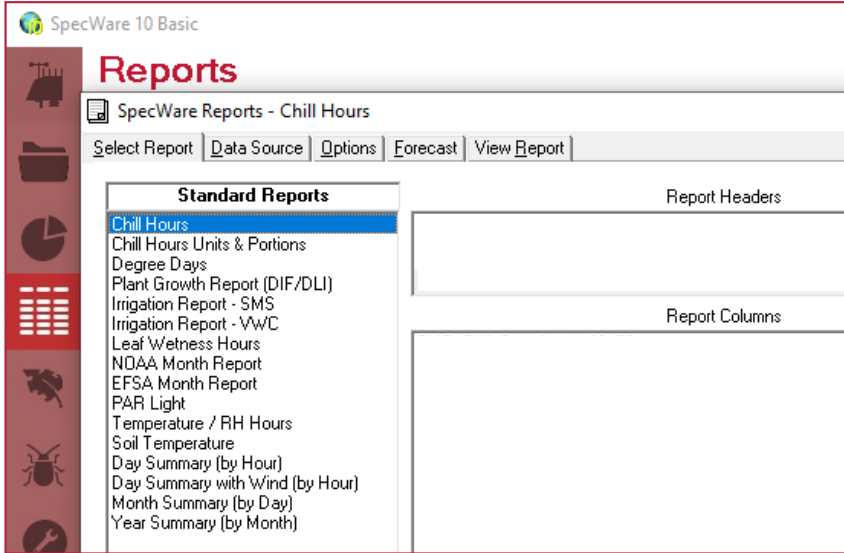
SpecWare 10 Basic

Reports

SpecWare Reports - Chill Hours

Select Report | Data Source | Options | Forecast | View Report

Standard Reports

Chill Hours
Chill Hours Units & Portions
Degree Days
Plant Growth Report (DIF/DLI)
Irrigation Report - SMS
Irrigation Report - VWC
Leaf Wetness Hours
NOAA Month Report
EFSA Month Report
PAR Light
Temperature / RH Hours
Soil Temperature
Day Summary (by Hour)
Day Summary with Wind (by Hour)
Month Summary (by Day)
Year Summary (by Month)

Report Headers

Report Columns